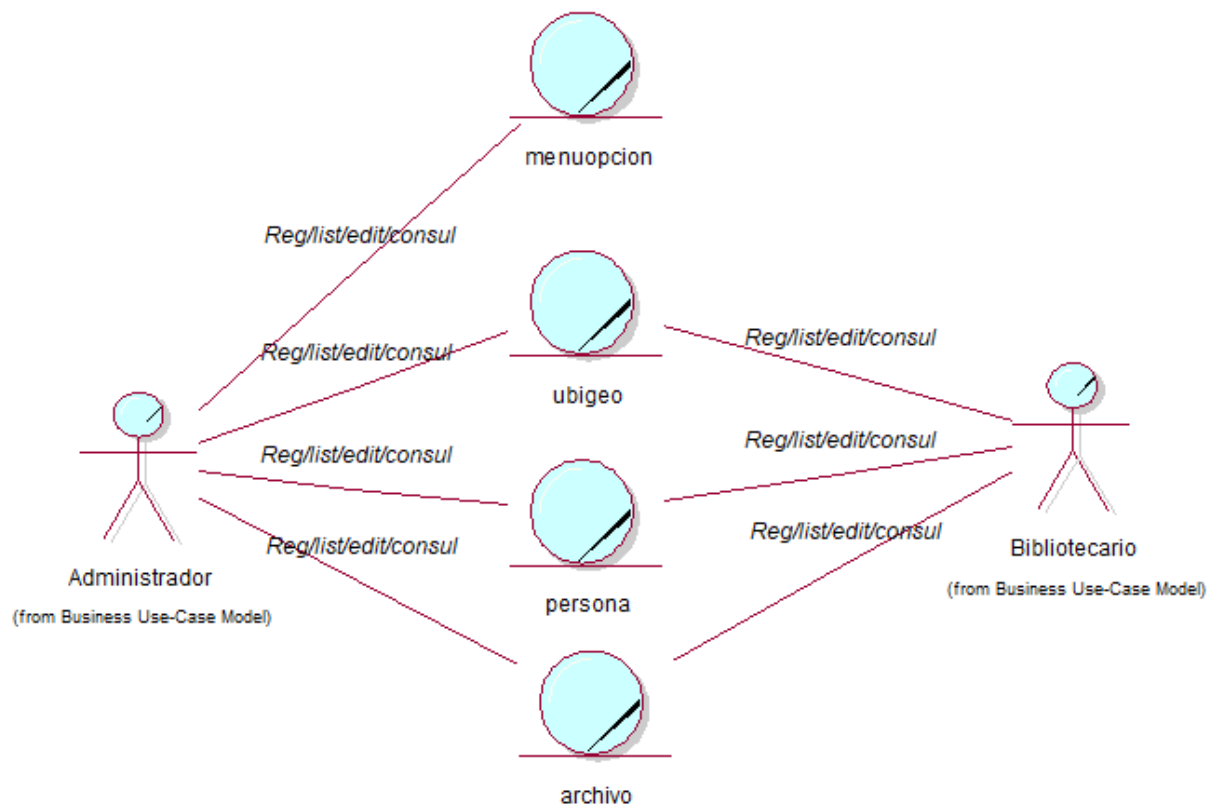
menuopcion

Reg/list/edit/consul

Reg/list/edit/consul

ubigeo

Reg/list/edit/consul

Reg/list/edit/consul

Reg/list/edit/consul

persona

Reg/list/edit/consul

Reg/list/edit/consul

archivo

Administrador

(from Business Use-Case Model)

Bibliotecario

(from Business Use-Case Model)